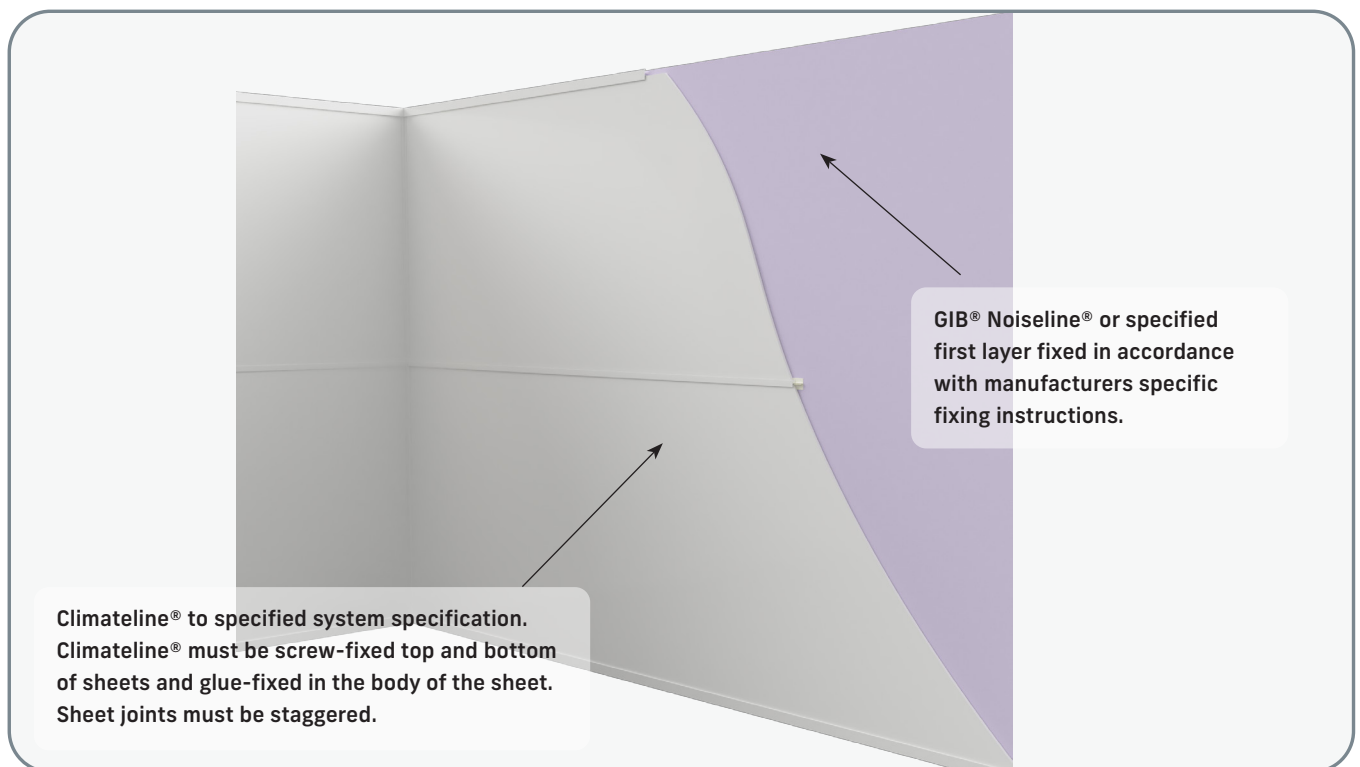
GIB® Noiseline® or specified first layer fixed in accordance with manufacturers specific fixing instructions.

Climateline® to specified system specification. Climateline® must be screw-fixed top and bottom of sheets and glue-fixed in the body of the sheet. Sheet joints must be staggered.